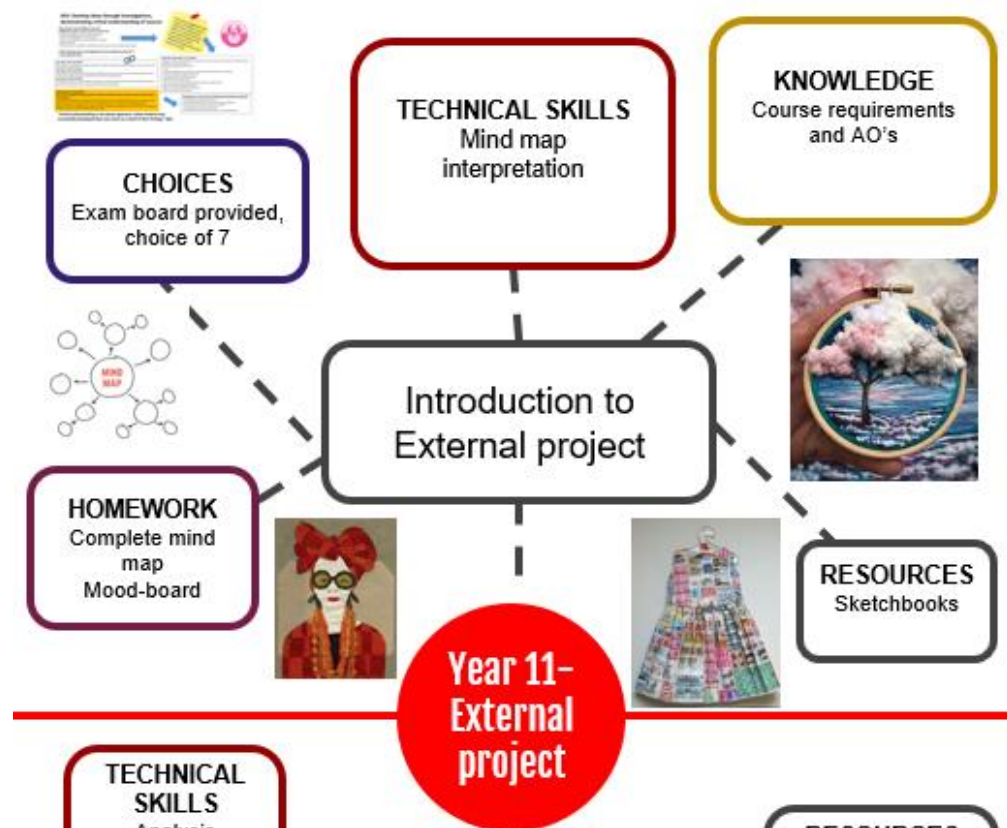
TECHNICAL SKILLS
Mind map interpretation

KNOWLEDGE
Course requirements and AO's

CHOICES
Exam board provided, choice of 7

MIND MAP

Introduction to External project

HOMEWORK
Complete mind map
Mood-board

RESOURCES
Sketchbooks

Year 11- External project

TECHNICAL SKILLS
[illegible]

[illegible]